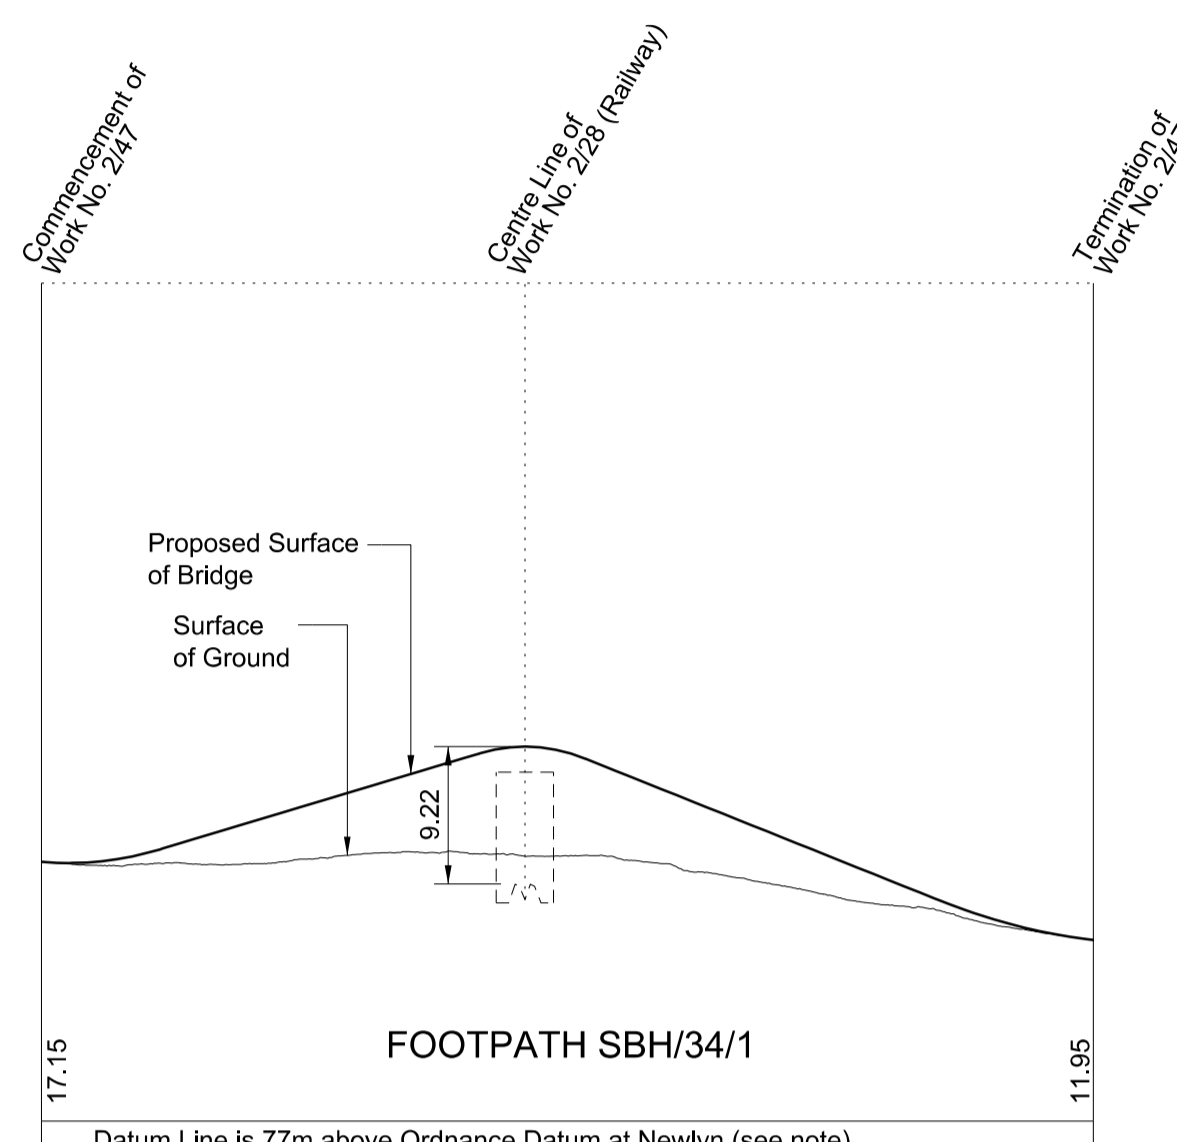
Commencement of Work No. 2/47

Centre Line of Work No. 2/28 (Railway)

Termination of Work No. 2/4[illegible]

Proposed Surface of Bridge

Surface of Ground

9.22

17.15

FOOTPATH SBH/34/1

11.95

Datum Line is 77m above Ordnance Datum at Newlyn (see note)